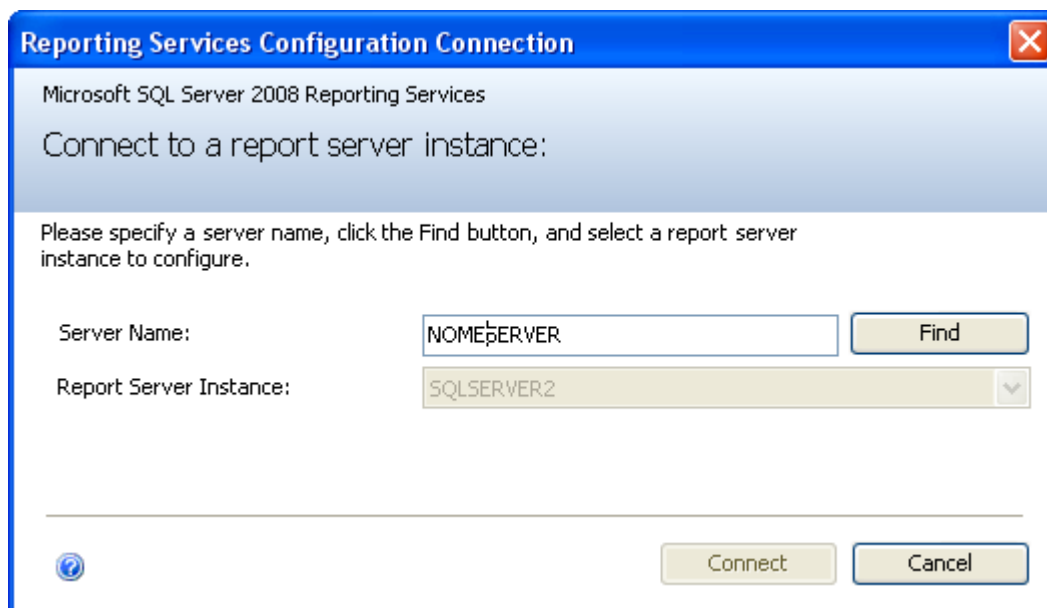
Reporting Services Configuration Connection

Microsoft SQL Server 2008 Reporting Services

Connect to a report server instance:

Please specify a server name, click the Find button, and select a report server instance to configure.

Server Name: NOMESERVER

Find

Report Server Instance: SQLSERVER2

Connect

Cancel